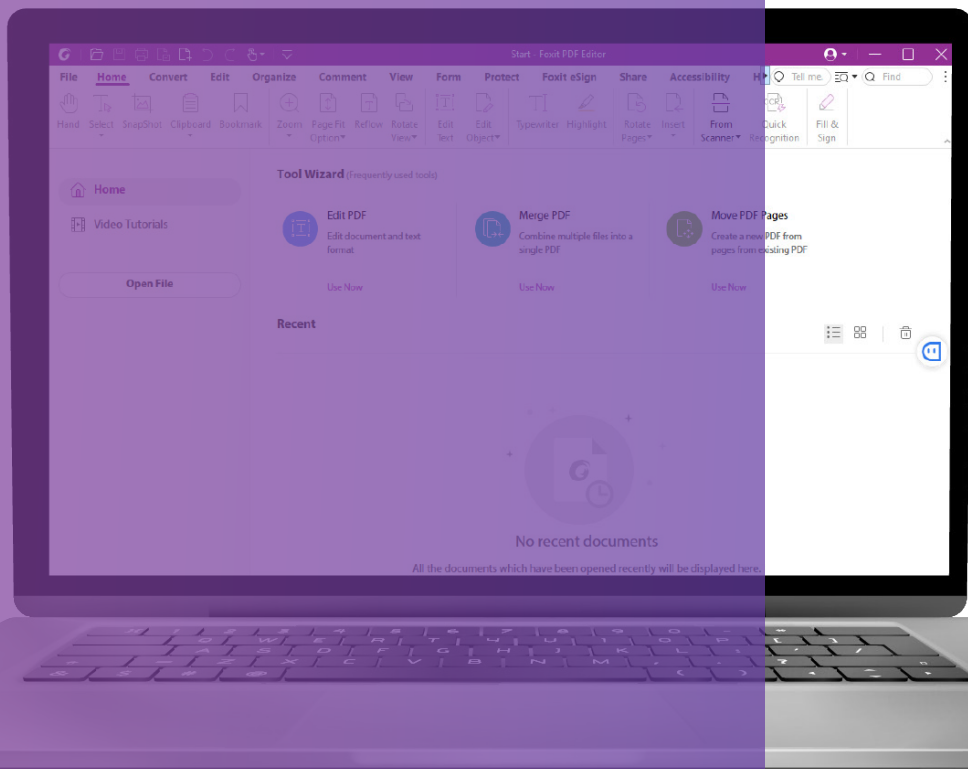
Start - Foxit PDF Editor

File Home Convert Edit Organize Comment View Form Protect Foxit eSign Share Accessibility H Tell me. Find

Hand Select SnapShot Clipboard Bookmark Zoom Page Fit Option Reflow Rotate View Edit Text Edit Object Typewriter Highlight Rotate Pages Insert From Scanner Quick Recognition Fill & Sign

Home
Video Tutorials
Open File

Tool Wizard (Frequently used tools)

Edit PDF
Edit document and text format
Use Now

Merge PDF
Combine multiple files into a single PDF
Use Now

Move PDF Pages
Create a new PDF from pages from existing PDF
Use Now

Recent

No recent documents
All the documents which have been opened recently will be displayed here.